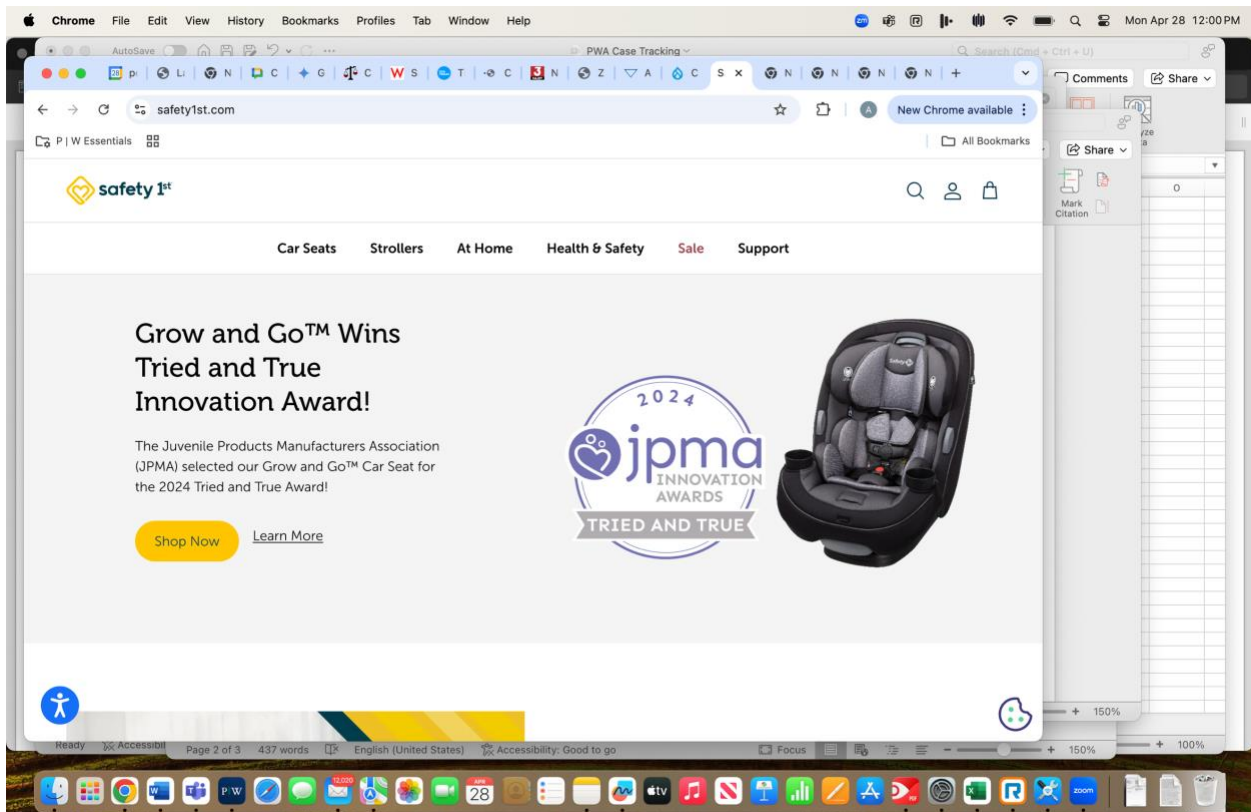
Chrome File Edit View History Bookmarks Profiles Tab Window Help

Mon Apr 28 12:00 PM

AutoSave

PWA Case Tracking

Search (Cmd + Ctrl + U)

Comments

Share

Share

Mark Citation

safety1st.com

New Chrome available

P | W Essentials

All Bookmarks

safety 1st

Car Seats Strollers At Home Health & Safety Sale Support

Grow and Go™ Wins Tried and True Innovation Award!

The Juvenile Products Manufacturers Association (JPMA) selected our Grow and Go™ Car Seat for the 2024 Tried and True Award!

Shop Now

Learn More

2024
jpma
INNOVATION AWARDS
TRIED AND TRUE

Ready Accessibil Page 2 of 3 437 words English (United States) Accessibility: Good to go

Focus

150%

150%

100%